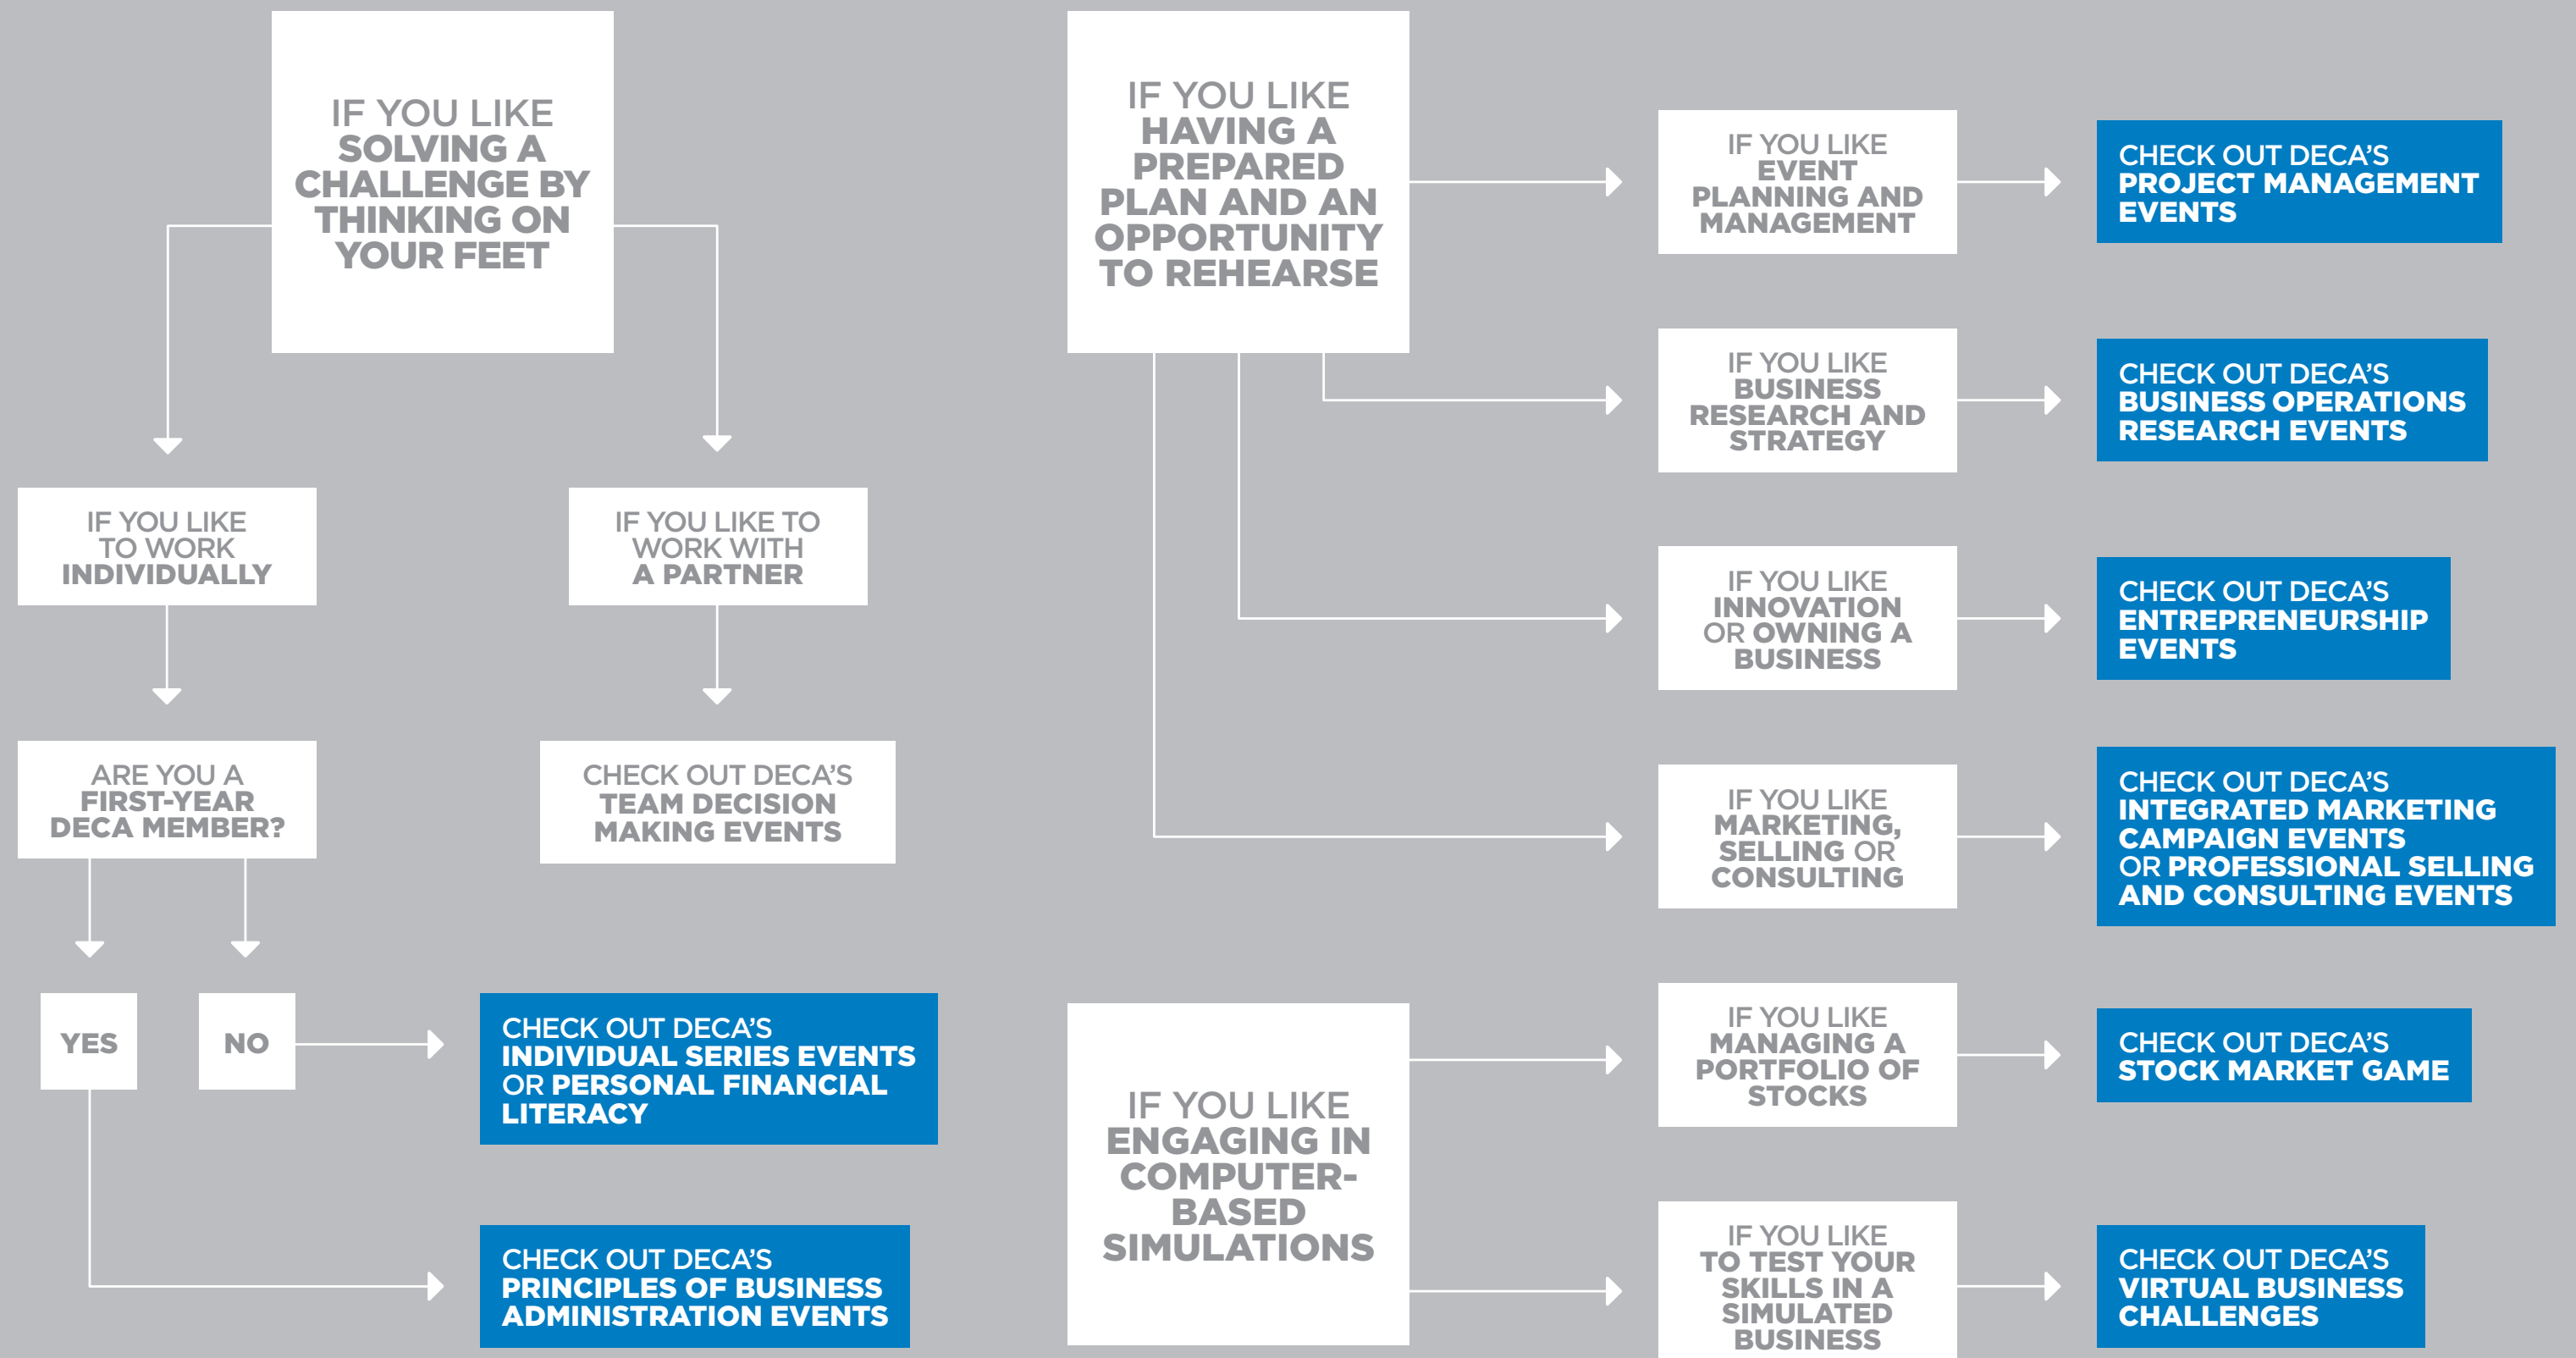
IF YOU LIKE SOLVING A CHALLENGE BY THINKING ON YOUR FEET

IF YOU LIKE TO WORK INDIVIDUALLY

IF YOU LIKE TO WORK WITH A PARTNER

ARE YOU A FIRST-YEAR DECA MEMBER?

CHECK OUT DECA'S TEAM DECISION MAKING EVENTS

YES

NO

CHECK OUT DECA'S INDIVIDUAL SERIES EVENTS OR PERSONAL FINANCIAL LITERACY

CHECK OUT DECA'S PRINCIPLES OF BUSINESS ADMINISTRATION EVENTS

IF YOU LIKE HAVING A PREPARED PLAN AND AN OPPORTUNITY TO REHEARSE

IF YOU LIKE EVENT PLANNING AND MANAGEMENT

CHECK OUT DECA'S PROJECT MANAGEMENT EVENTS

IF YOU LIKE BUSINESS RESEARCH AND STRATEGY

CHECK OUT DECA'S BUSINESS OPERATIONS RESEARCH EVENTS

IF YOU LIKE INNOVATION OR OWNING A BUSINESS

CHECK OUT DECA'S ENTREPRENEURSHIP EVENTS

IF YOU LIKE MARKETING, SELLING OR CONSULTING

CHECK OUT DECA'S INTEGRATED MARKETING CAMPAIGN EVENTS OR PROFESSIONAL SELLING AND CONSULTING EVENTS

IF YOU LIKE ENGAGING IN COMPUTER-BASED SIMULATIONS

IF YOU LIKE MANAGING A PORTFOLIO OF STOCKS

CHECK OUT DECA'S STOCK MARKET GAME

IF YOU LIKE TO TEST YOUR SKILLS IN A SIMULATED BUSINESS

CHECK OUT DECA'S VIRTUAL BUSINESS CHALLENGES